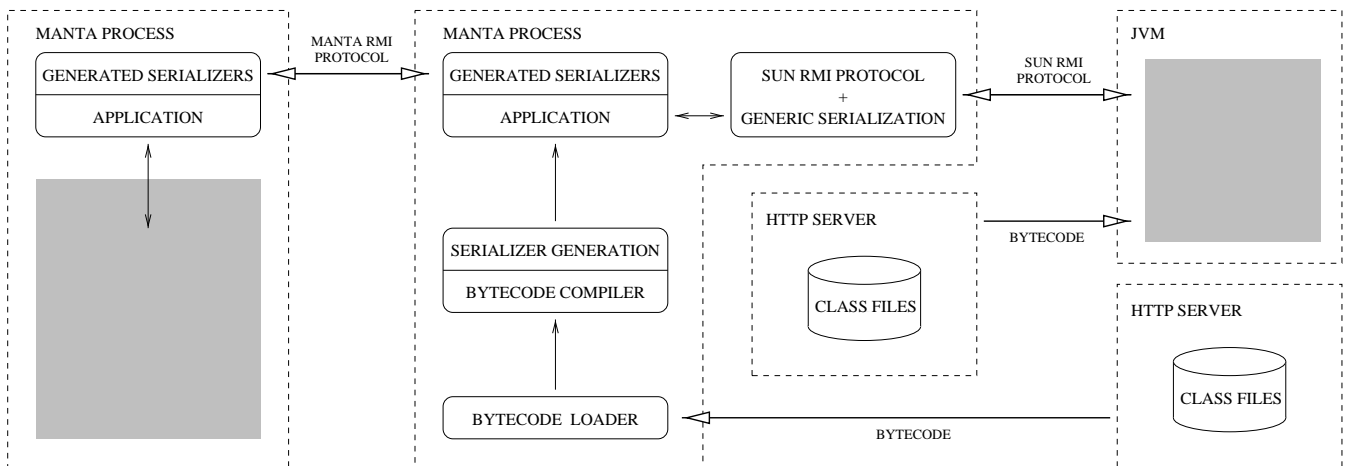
MANTA PROCESS

GENERATED SERIALIZERS

APPLICATION

MANTA RMI PROTOCOL

MANTA PROCESS

GENERATED SERIALIZERS

APPLICATION

SUN RMI PROTOCOL + GENERIC SERIALIZATION

SUN RMI PROTOCOL

JVM

SERIALIZER GENERATION

BYTECODE COMPILER

BYTECODE LOADER

HTTP SERVER

CLASS FILES

BYTECODE

HTTP SERVER

CLASS FILES

BYTECODE